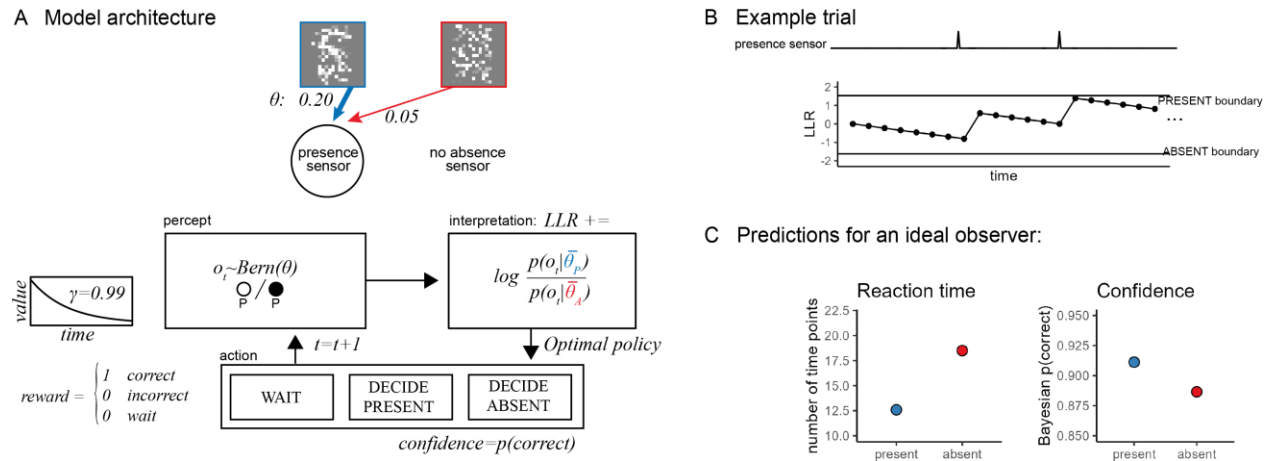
A Model architecture

$\theta$: 0.20

0.05

presence sensor

no absence sensor

percept

$o_t$~$Bern(\theta)$

P P

interpretation: $LLR +=$

$log \frac{p(o_t|\bar{\theta}_P)}{p(o_t|\bar{\theta}_A)}$

value

$\gamma$=0.99

time

$t=t+1$

Optimal policy

action

WAIT

DECIDE PRESENT

DECIDE ABSENT

$reward = \begin{cases} 1 & correct \\ 0 & incorrect \\ 0 & wait \end{cases}$

confidence=p(correct)

B Example trial

presence sensor

LLR

2
1
0
-1
-2

PRESENT boundary

...

ABSENT boundary

time

C Predictions for an ideal observer:

Reaction time

number of time points

22.5
20.0
17.5
15.0
12.5
10.0

present absent

Confidence

Bayesian p(correct)

0.950
0.925
0.900
0.875
0.850

present absent